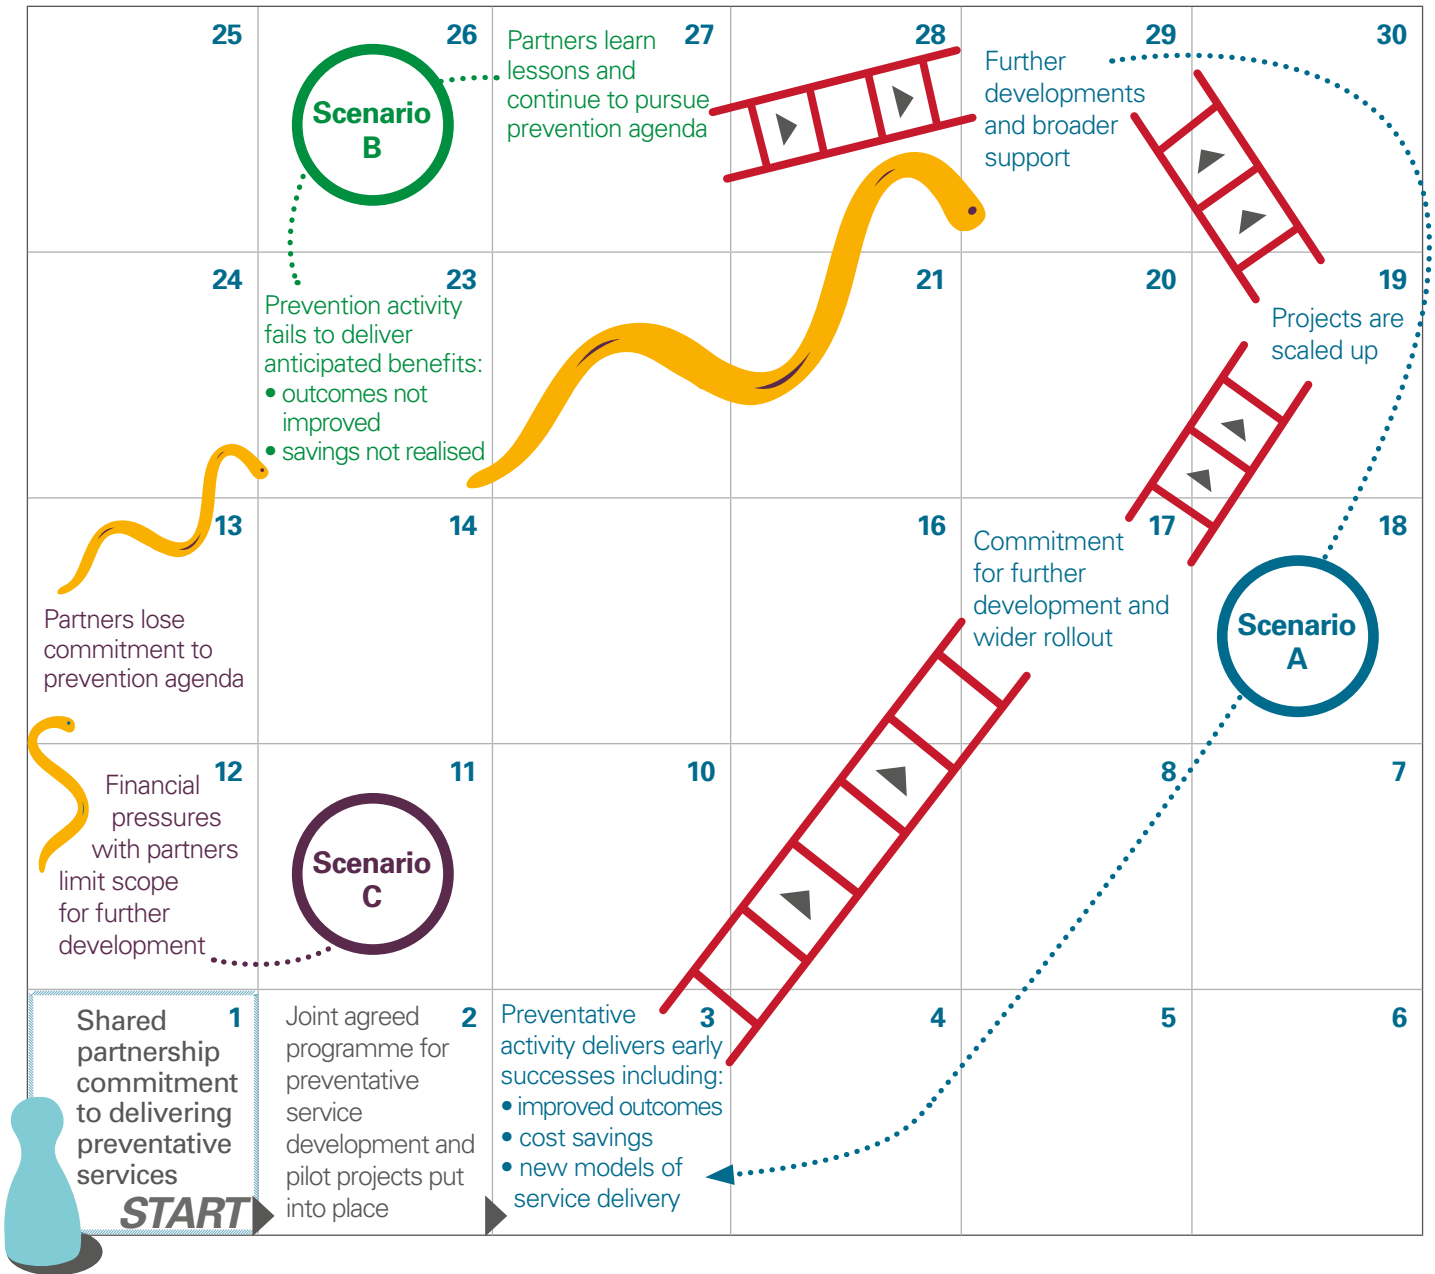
25

26

Scenario B

Partners learn lessons and continue to pursue prevention agenda

27

28

Further developments and broader support

29

30

24

23

Prevention activity fails to deliver anticipated benefits:
• outcomes not improved
• savings not realised

21

20

19

Projects are scaled up

13

14

16

Commitment for further development and wider rollout

17

18

Scenario A

Partners lose commitment to prevention agenda

Financial pressures with partners limit scope for further development

12

11

Scenario C

10

8

7

Shared partnership commitment to delivering preventative services

1

START

Joint agreed programme for preventative service development and pilot projects put into place

2

Preventative activity delivers early successes including:
• improved outcomes
• cost savings
• new models of service delivery

3

4

5

6